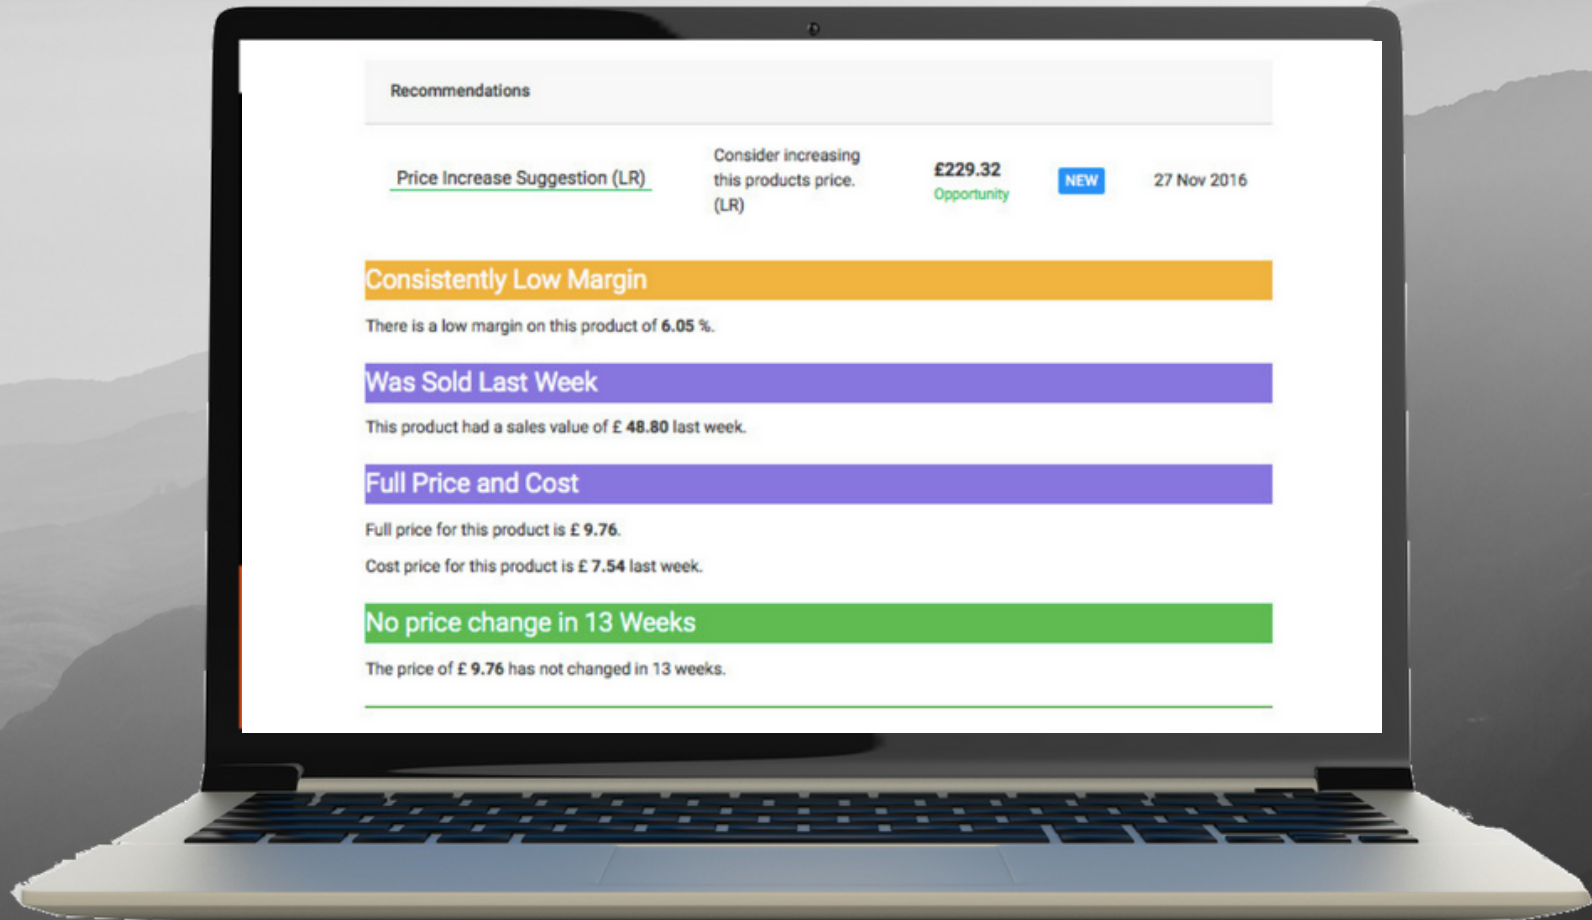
Recommendations

| Price Increase Suggestion (LR) | Consider increasing this products price. (LR) | £229.32 Opportunity | NEW | 27 Nov 2016 |
|---|---|---|---|---|

Consistently Low Margin

There is a low margin on this product of 6.05 %.

Was Sold Last Week

This product had a sales value of £ 48.80 last week.

Full Price and Cost

Full price for this product is £ 9.76.

Cost price for this product is £ 7.54 last week.

No price change in 13 Weeks

The price of £ 9.76 has not changed in 13 weeks.